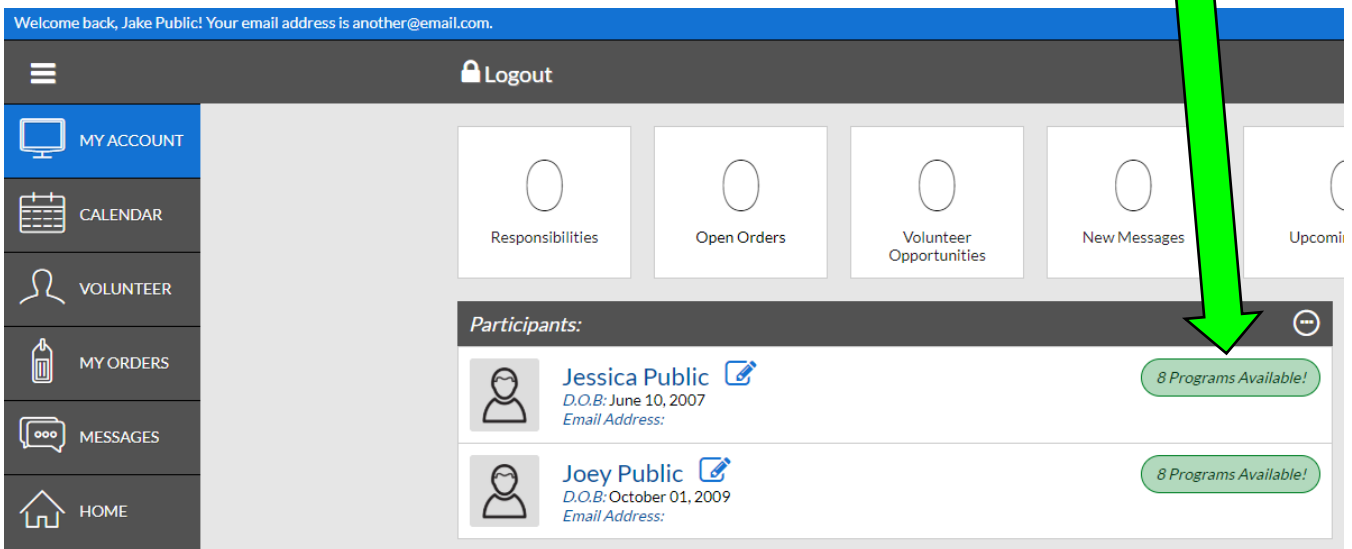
Welcome back, Jake Public! Your email address is another@email.com.

Logout

MY ACCOUNT
CALENDAR
VOLUNTEER
MY ORDERS
MESSAGES
HOME

0
Responsibilities

0
Open Orders

0
Volunteer Opportunities

0
New Messages

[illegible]
Upcomi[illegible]

Participants:

Jessica Public
D.O.B: June 10, 2007
Email Address:
8 Programs Available!

Joey Public
D.O.B: October 01, 2009
Email Address:
8 Programs Available!